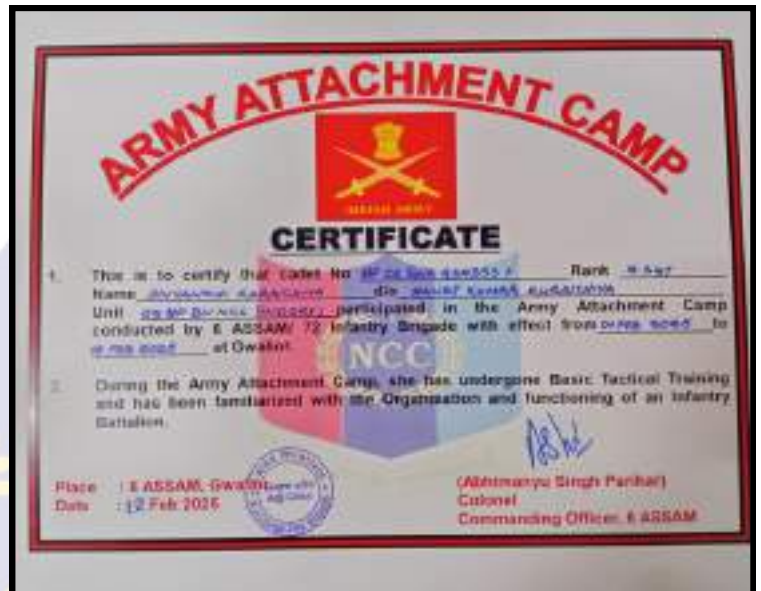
ARMY ATTACHMENT CAMP

INDIAN ARMY

CERTIFICATE

1. This is to certify that cadet No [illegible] Rank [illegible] Name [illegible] d/o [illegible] Unit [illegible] participated in the Army Attachment Camp conducted by 6 ASSAM/ 72 Infantry Brigade with effect from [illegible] to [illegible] at Gwalior.

NCC

2. During the Army Attachment Camp, she has undergone Basic Tactical Training and has been familiarized with the Organisation and functioning of an Infantry Battalion.

Place : 6 ASSAM, Gwalior
Date : 12 Feb 2026

(Abhimanyu Singh Parihar)
Colonel
Commanding Officer, 6 ASSAM